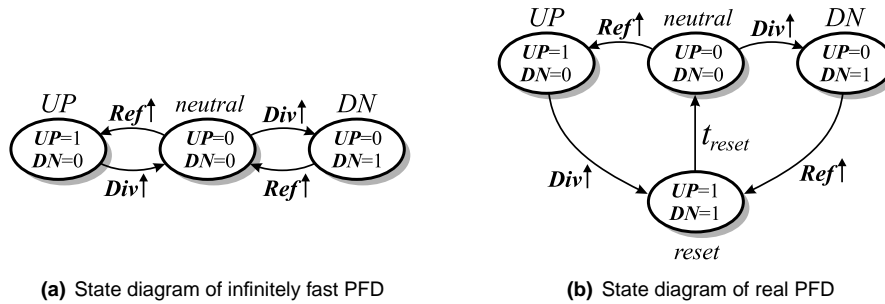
UP
Ref↑
neutral
Div↑
DN

UP=1
DN=0

UP=0
DN=0

UP=0
DN=1

Div↑
Ref↑

(a) State diagram of infinitely fast PFD

UP
Ref↑
neutral
Div↑
DN

UP=1
DN=0

UP=0
DN=0

UP=0
DN=1

$t_{reset}$

Div↑
Ref↑

UP=1
DN=1

reset

(b) State diagram of real PFD